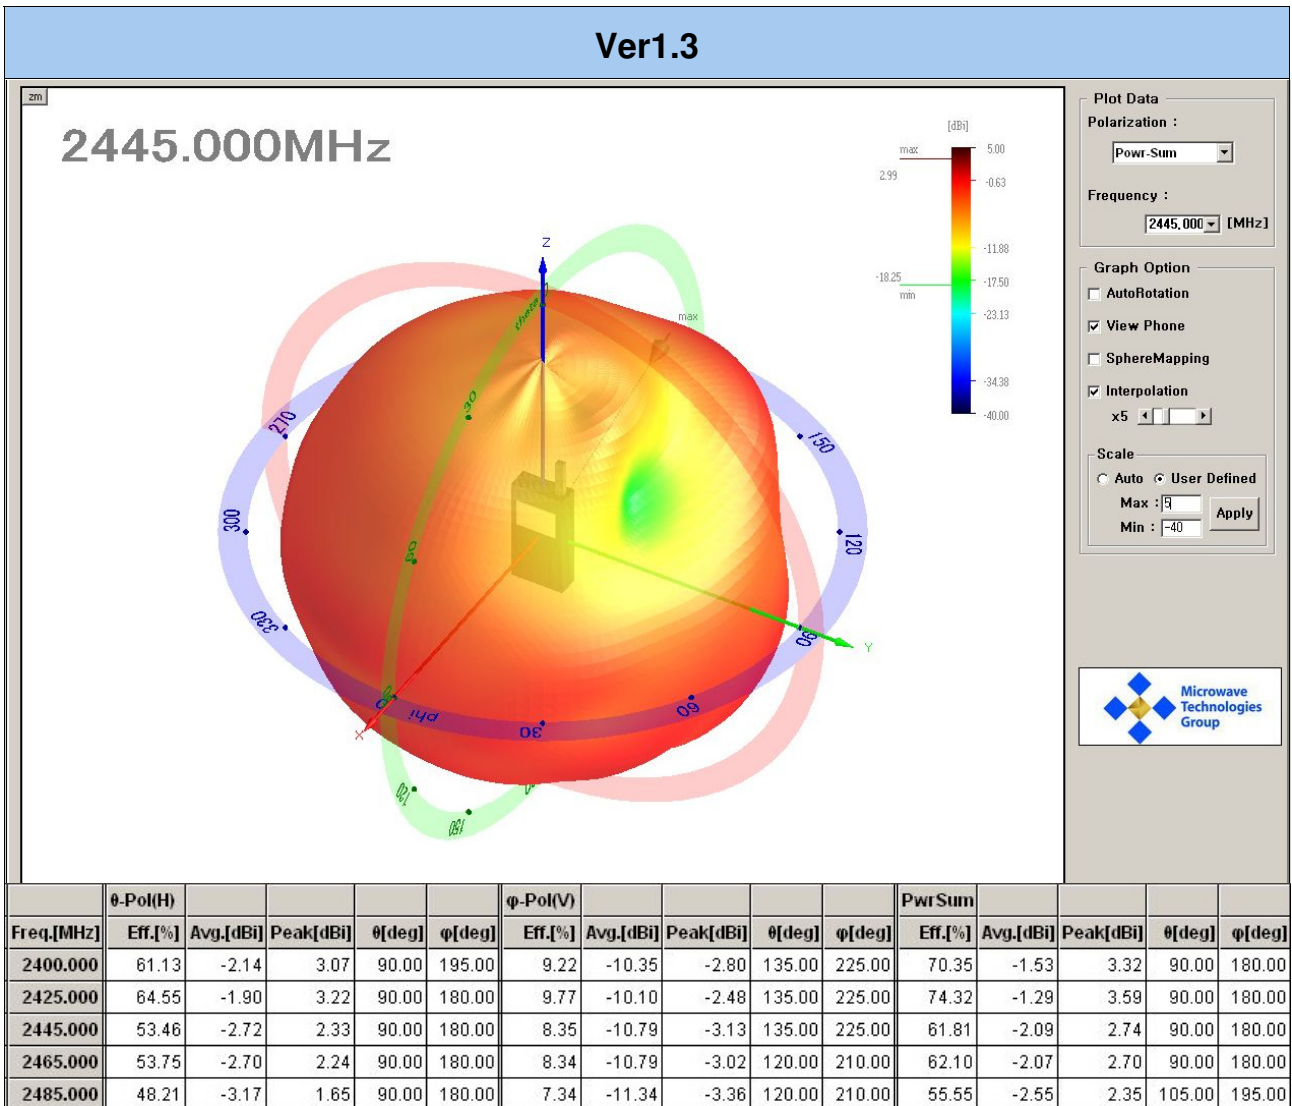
Ver1.3

zm

2445.000MHz

[dBi]
max
5.00
2.99
-0.63
-11.88
-18.25
-17.50
min
-23.13
-34.38
-40.00

Z
theta
max
90
270
150
300
120
330
90
Y
phi
30
60
120
180

Plot Data
Polarization :
Powr-Sum
Frequency :
2445.000 [MHz]

Graph Option
AutoRotation
View Phone
SphereMapping
Interpolation
x5

Scale
Auto
User Defined
Max : 5
Min : -40
Apply

Microwave Technologies Group

| | θ-Pol(H) | | | | | φ-Pol(V) | | | | | PwrSum | | | | |
|---|---|---|---|---|---|---|---|---|---|---|---|---|---|---|---|
| Freq.[MHz] | Eff.[%] | Avg.[dBi] | Peak[dBi] | θ[deg] | φ[deg] | Eff.[%] | Avg.[dBi] | Peak[dBi] | θ[deg] | φ[deg] | Eff.[%] | Avg.[dBi] | Peak[dBi] | θ[deg] | φ[deg] |
| 2400.000 | 61.13 | -2.14 | 3.07 | 90.00 | 195.00 | 9.22 | -10.35 | -2.80 | 135.00 | 225.00 | 70.35 | -1.53 | 3.32 | 90.00 | 180.00 |
| 2425.000 | 64.55 | -1.90 | 3.22 | 90.00 | 180.00 | 9.77 | -10.10 | -2.48 | 135.00 | 225.00 | 74.32 | -1.29 | 3.59 | 90.00 | 180.00 |
| 2445.000 | 53.46 | -2.72 | 2.33 | 90.00 | 180.00 | 8.35 | -10.79 | -3.13 | 135.00 | 225.00 | 61.81 | -2.09 | 2.74 | 90.00 | 180.00 |
| 2465.000 | 53.75 | -2.70 | 2.24 | 90.00 | 180.00 | 8.34 | -10.79 | -3.02 | 120.00 | 210.00 | 62.10 | -2.07 | 2.70 | 90.00 | 180.00 |
| 2485.000 | 48.21 | -3.17 | 1.65 | 90.00 | 180.00 | 7.34 | -11.34 | -3.36 | 120.00 | 210.00 | 55.55 | -2.55 | 2.35 | 105.00 | 195.00 |